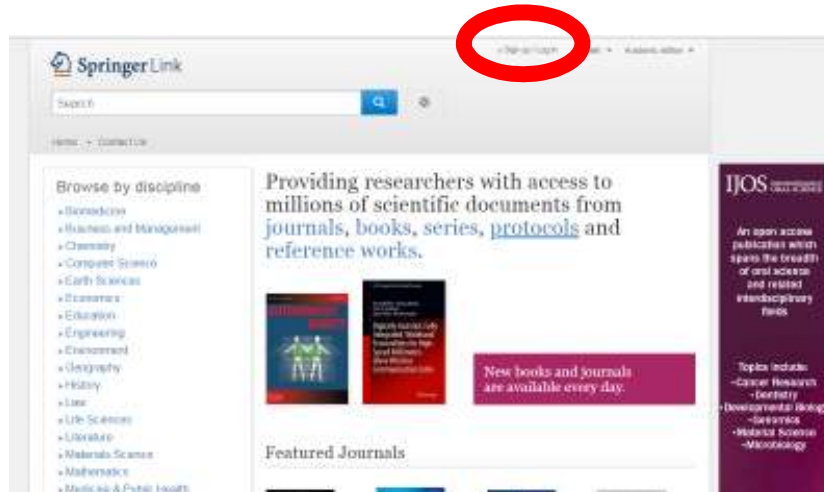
SpringerLink

Sign up / Log in

Academic edition

Search

Home • Contact Us

Browse by discipline

» Biomedicine
» Business and Management
» Chemistry
» Computer Science
» Earth Sciences
» Economics
» Education
» Engineering
» Environment
» Geography
» History
» Law
» Life Sciences
» Literature
» Materials Science
» Mathematics
» Medicine & Public Health

Providing researchers with access to millions of scientific documents from journals, books, series, protocols and reference works.

New books and journals are available every day.

Featured Journals

IJOS

An open access publication which spans the breadth of oral science and related interdisciplinary fields

Topics include:
~Cancer Research
~Dentistry
~Developmental Biology
~Genomics
~Material Science
~Microbiology